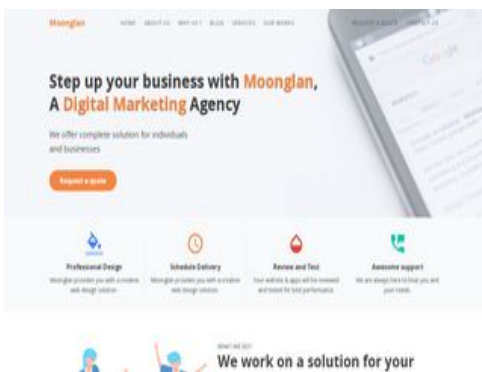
Moonglan

HOME ABOUT US WHY US? BLOG SERVICES OUR WORKS

REQUEST A QUOTE CONTACT US

Google

Step up your business with Moonglan, A Digital Marketing Agency

We offer complete solution for individuals and businesses

Request a quote

Professional Design

Moonglan provides you with a creative web design solution.

Schedule Delivery

Moonglan provides you with a creative web design solution.

Review and Test

Your website & apps will be reviewed and tested for best performance.

Awesome support

We are always here to hear you and your needs.

WHAT WE DO?

We work on a solution for your